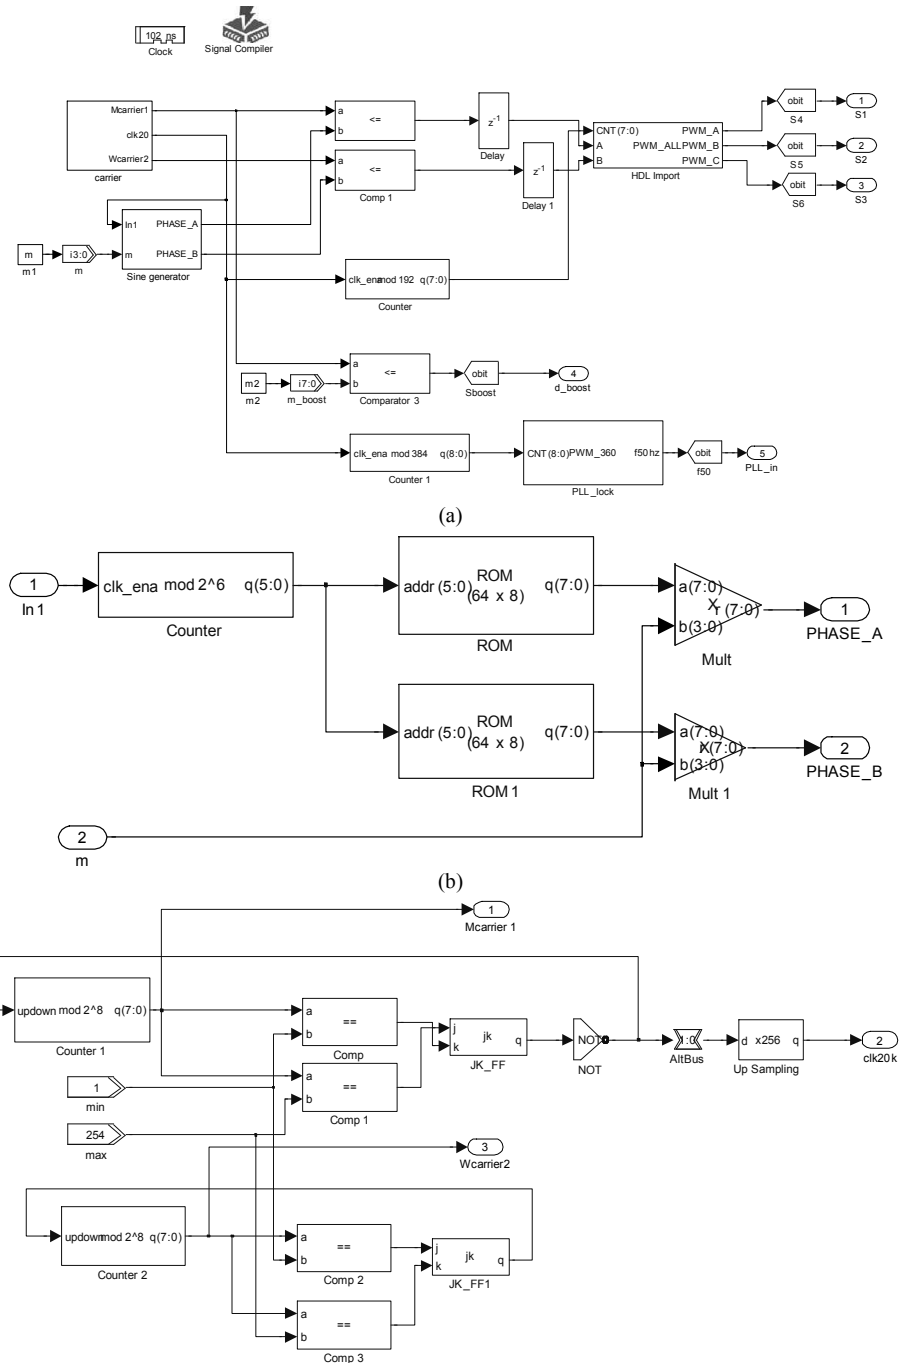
102 ns
Clock
Signal Compiler

Mcarrier1
clk20
Wcarrier2
carrier

a
b
<=

a
b
<=
Comp 1

$z^{-1}$
Delay

$z^{-1}$
Delay 1

CNT (7:0)
A
B
PWM_A
PWM_ALL PWM_B
PWM_C
HDL Import

obit
S4
1
S1

obit
S5
2
S2

obit
S6
3
S3

In1
m
PHASE_A
PHASE_B
Sine generator

m
m1
i3:0
m

clk_ena mod 192 q(7:0)
Counter

m2
m2
i7:0
m_boost

a
b
<=
Comparator 3

obit
Sboost
4
d_boost

clk_ena mod 384 q(8:0)
Counter 1

CNT (8:0) PWM_360 f50 hz
PLL_lock

obit
f50
5
PLL_in

(a)

1
In 1

clk_ena mod 2^6 q(5:0)
Counter

addr (5:0) ROM (64 x 8) q(7:0)
ROM

addr (5:0) ROM (64 x 8) q(7:0)
ROM 1

a(7:0)
b(3:0)
X
r (7:0)
Mult

1
PHASE_A

a(7:0)
b(3:0)
X
r (7:0)
Mult 1

2
PHASE_B

2
m

(b)

1
Mcarrier 1

updown mod 2^8 q(7:0)
Counter 1

a
b
==
Comp

j
k
jk
q
JK_FF

NOT
NOT

:0
AltBus

d x256 q
Up Sampling

2
clk20 k

1
min

a
b
==
Comp 1

254
max

3
Wcarrier2

updown mod 2^8 q(7:0)
Counter 2

a
b
==
Comp 2

j
k
jk
q
JK_FF1

a
b
==
Comp 3